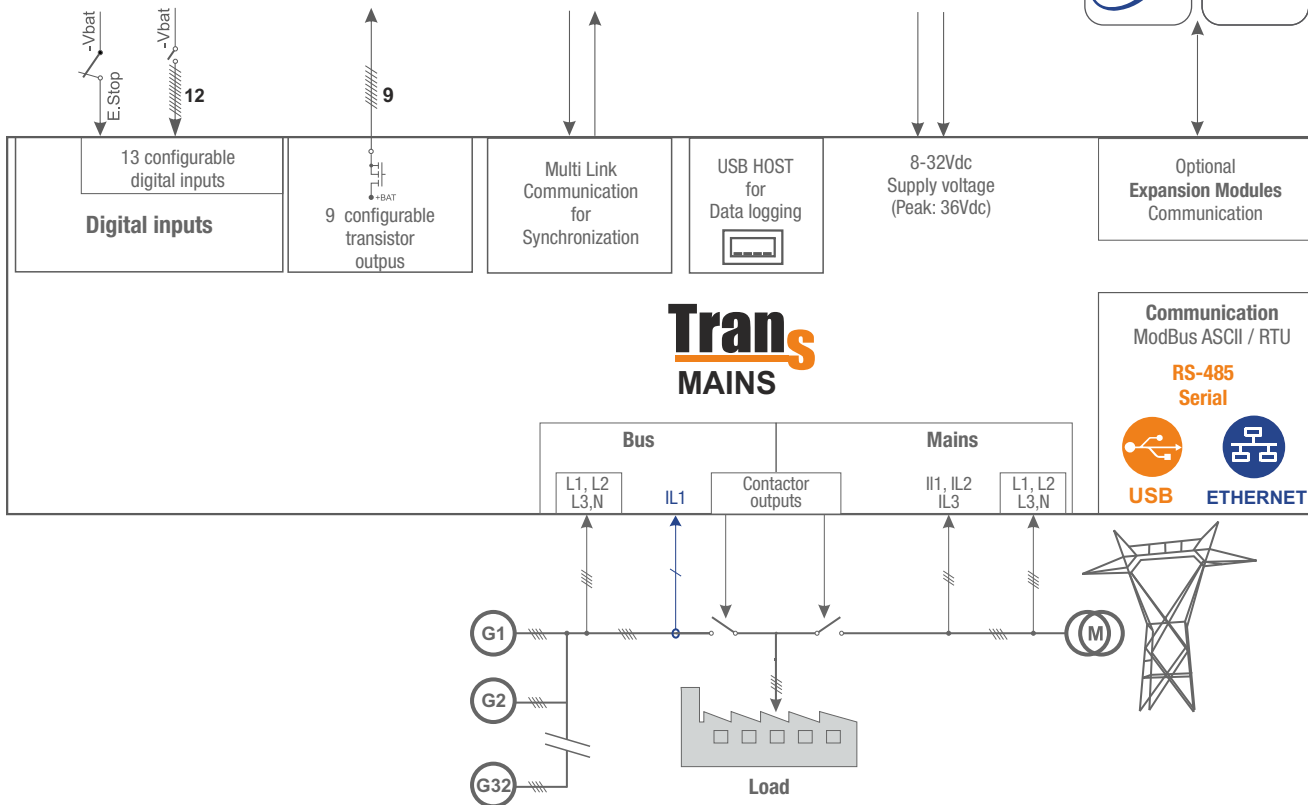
-Vbat

E.Stop

-Vbat

12

9

13 configurable digital inputs

Digital inputs

+BAT

9 configurable transistor outputs

Multi Link Communication for Synchronization

USB HOST for Data logging

8-32Vdc Supply voltage (Peak: 36Vdc)

Optional **Expansion Modules** Communication

Trans
MAINS

**Communication** ModBus ASCII / RTU

RS-485 Serial

USB

ETHERNET

Bus

Mains

L1, L2 L3,N

IL1

Contactor outputs

Il1, IL2 IL3

L1, L2 L3,N

G1

G2

G32

M

Load